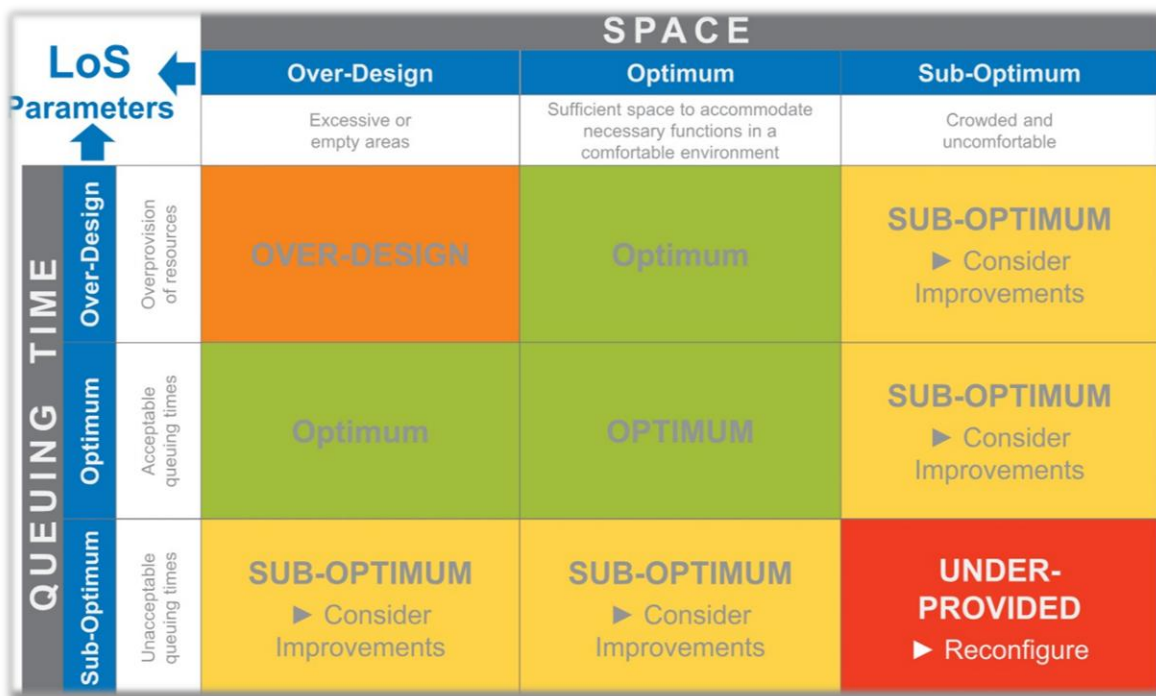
LoS Parameters

SPACE

QUEUING TIME

| | | Over-Design | Optimum | Sub-Optimum |
|---|---|---|---|---|
| | | Excessive or empty areas | Sufficient space to accommodate necessary functions in a comfortable environment | Crowded and uncomfortable |
| Over-Design | Overprovision of resources | OVER-DESIGN | Optimum | SUB-OPTIMUM ► Consider Improvements |
| Optimum | Acceptable queuing times | Optimum | OPTIMUM | SUB-OPTIMUM ► Consider Improvements |
| Sub-Optimum | Unacceptable queuing times | SUB-OPTIMUM ► Consider Improvements | SUB-OPTIMUM ► Consider Improvements | UNDER-PROVIDED ► Reconfigure |